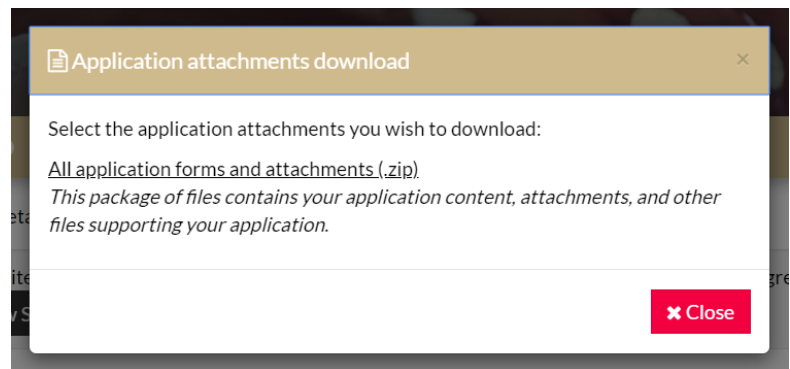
Application attachments download

×

Select the application attachments you wish to download:

All application forms and attachments (.zip)
*This package of files contains your application content, attachments, and other files supporting your application.*

✖ Close